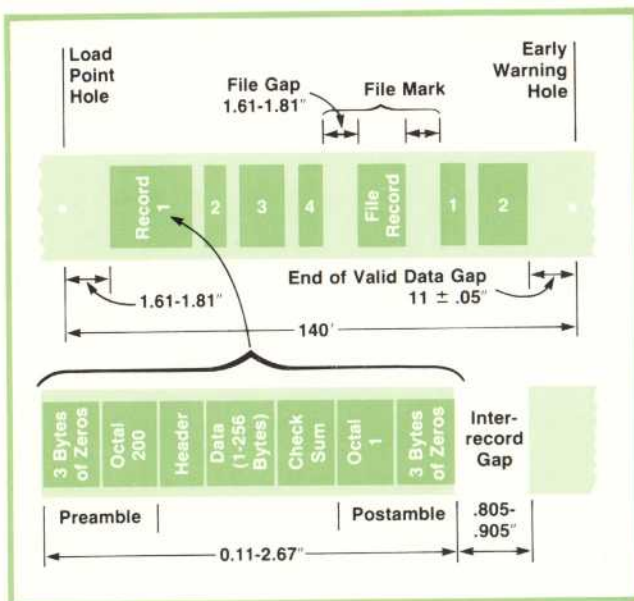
Load Point Hole

File Gap 1.61-1.81"

File Mark

Early Warning Hole

Record 1

2

3

4

File Record

1

2

End of Valid Data Gap 11 $\pm$ .05"

1.61-1.81"

140'

3 Bytes of Zeros

Octal 200

Header

Data (1-256 Bytes)

Check Sum

Octal 1

3 Bytes of Zeros

Inter-record Gap

Preamble

Postamble

.805-.905"

0.11-2.67"